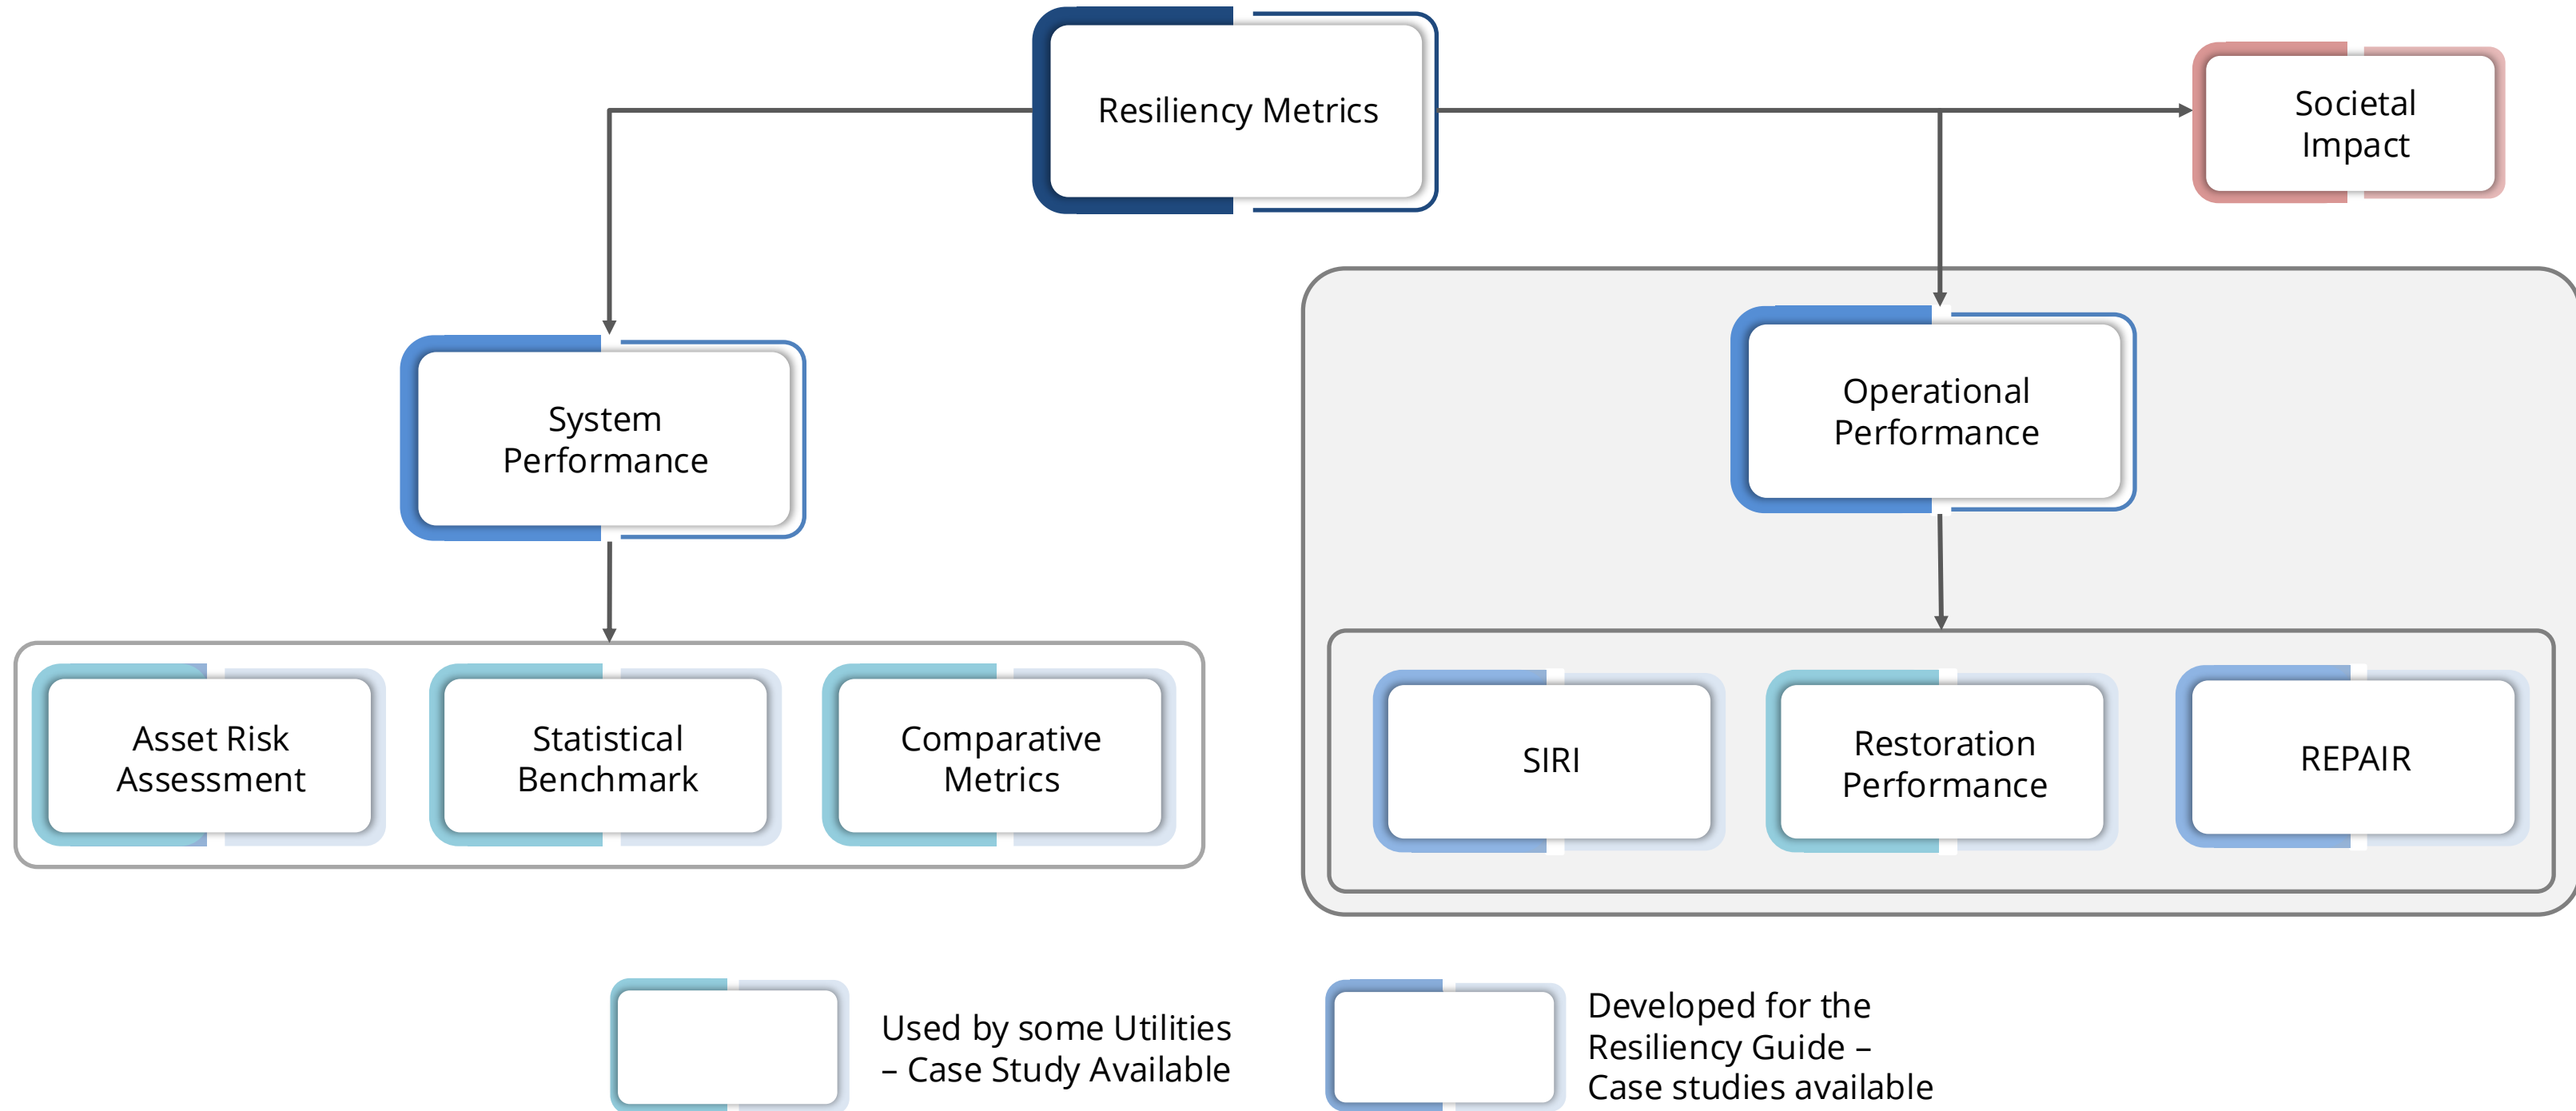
Resiliency Metrics

Societal Impact

System Performance

Operational Performance

Asset Risk Assessment

Statistical Benchmark

Comparative Metrics

SIRI

Restoration Performance

REPAIR

Used by some Utilities – Case Study Available

Developed for the Resiliency Guide – Case studies available